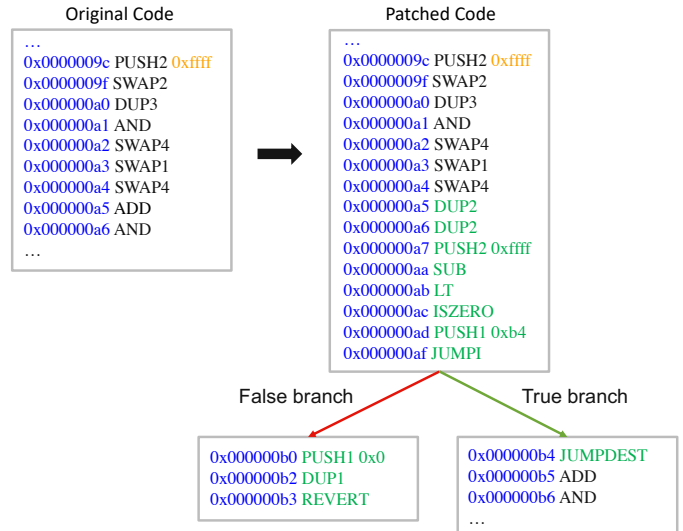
Original Code

…
0x0000009c PUSH2 0xffff
0x0000009f SWAP2
0x000000a0 DUP3
0x000000a1 AND
0x000000a2 SWAP4
0x000000a3 SWAP1
0x000000a4 SWAP4
0x000000a5 ADD
0x000000a6 AND
…

Patched Code

…
0x0000009c PUSH2 0xffff
0x0000009f SWAP2
0x000000a0 DUP3
0x000000a1 AND
0x000000a2 SWAP4
0x000000a3 SWAP1
0x000000a4 SWAP4
0x000000a5 DUP2
0x000000a6 DUP2
0x000000a7 PUSH2 0xffff
0x000000aa SUB
0x000000ab LT
0x000000ac ISZERO
0x000000ad PUSH1 0xb4
0x000000af JUMPI

False branch

0x000000b0 PUSH1 0x0
0x000000b2 DUP1
0x000000b3 REVERT

True branch

0x000000b4 JUMPDEST
0x000000b5 ADD
0x000000b6 AND
…